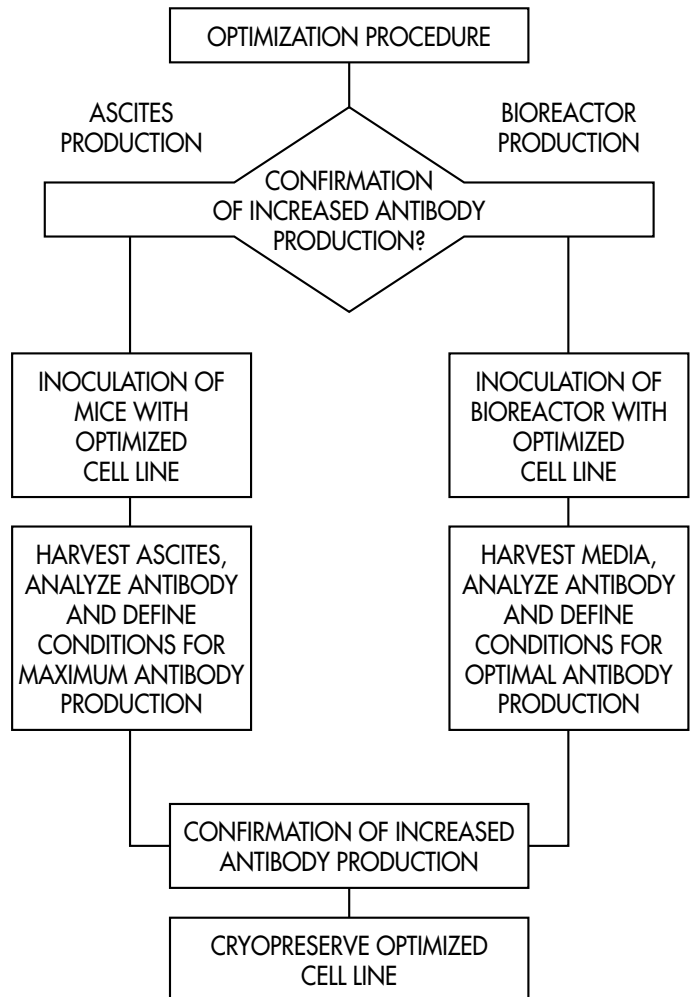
OPTIMIZATION PROCEDURE

ASCITES PRODUCTION

BIOREACTOR PRODUCTION

CONFIRMATION OF INCREASED ANTIBODY PRODUCTION?

INOCULATION OF MICE WITH OPTIMIZED CELL LINE

INOCULATION OF BIOREACTOR WITH OPTIMIZED CELL LINE

HARVEST ASCITES, ANALYZE ANTIBODY AND DEFINE CONDITIONS FOR MAXIMUM ANTIBODY PRODUCTION

HARVEST MEDIA, ANALYZE ANTIBODY AND DEFINE CONDITIONS FOR OPTIMAL ANTIBODY PRODUCTION

CONFIRMATION OF INCREASED ANTIBODY PRODUCTION

CRYOPRESERVE OPTIMIZED CELL LINE